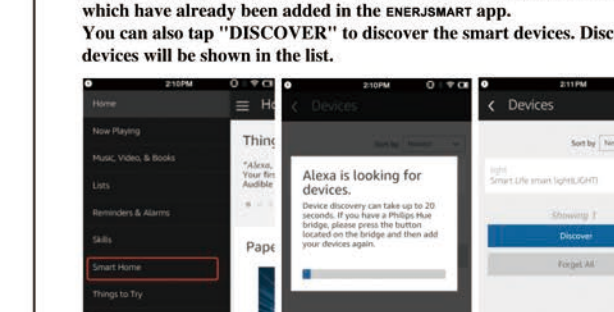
which have already been added in the ENERJSMART app.
You can also tap "DISCOVER" to discover the smart devices. Disc
devices will be shown in the list.

2:10PM
Home
Now Playing
Music, Video, & Books
Lists
Reminders & Alarms
Skills
Smart Home
Things to Try

Ho
Thing
"Alexa,
Your fir
Audible
Pape

2:10PM
Devices
Sort by
Alexa is looking for devices.
Device discovery can take up to 20 seconds. If you have a Philips Hue bridge, please press the button located on the bridge and then add your devices again.

2:11PM
Devices
Sort by
light
Smart Life smart light(LIGHT)
Showing 1
Discover
Forget All